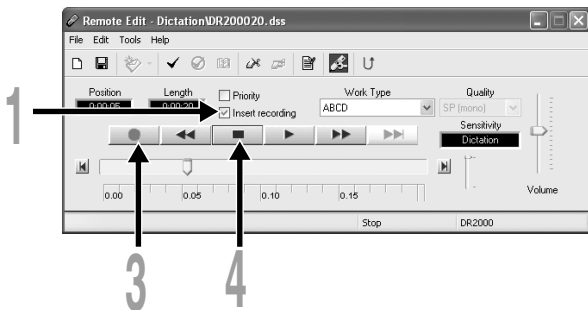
Remote Edit - Dictation\DR200020.dss

File Edit Tools Help

Position 0:00:05
Length 0:00:20
Priority
Insert recording
Work Type
ABCD
Quality
SP (mono)
Sensitivity
Dictation

0.00 0.05 0.10 0.15

Volume

Stop DR2000

1

3

4